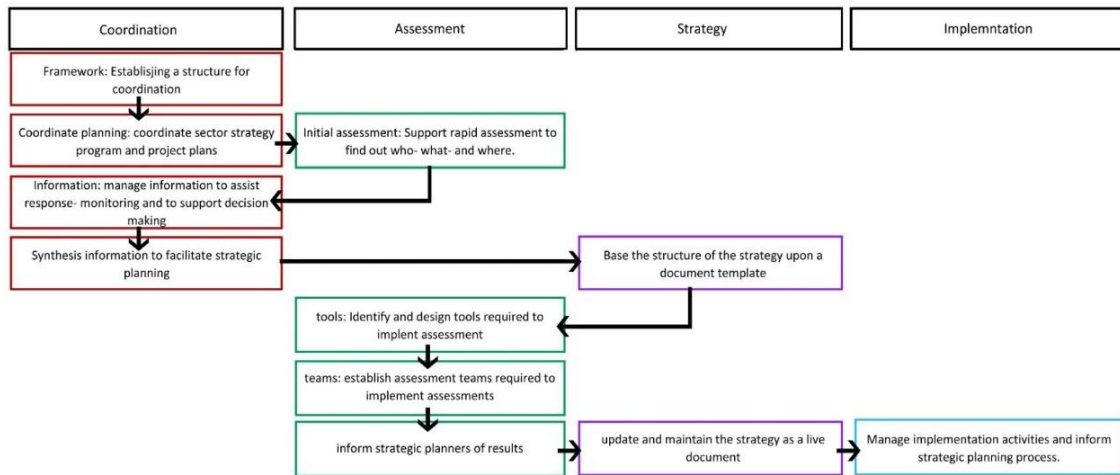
Coordination

Assessment

Strategy

Implemntation

Framework: Establisjing a structure for coordination

Coordinate planning: coordinate sector strategy program and project plans

Initial assessment: Support rapid assessment to find out who- what- and where.

Information: manage information to assist response- monitoring and to support decision making

Synthesis information to facilitate strategic planning

Base the structure of the strategy upon a document template

tools: Identify and design tools required to implent assessment

teams: establish assessment teams required to implement assessments

inform strategic planners of results

update and maintain the strategy as a live document

Manage implementation activities and inform strategic planning process.